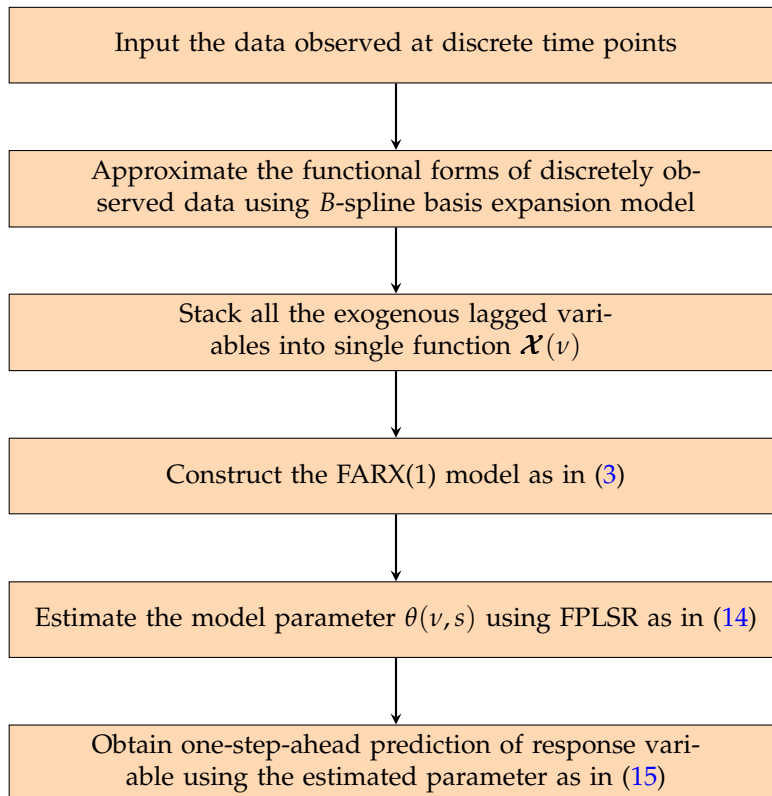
Input the data observed at discrete time points

Approximate the functional forms of discretely observed data using $B$-spline basis expansion model

Stack all the exogenous lagged variables into single function $\boldsymbol{\mathcal{X}}(\nu)$

Construct the FARX(1) model as in (3)

Estimate the model parameter $\theta(\nu, s)$ using FPLSR as in (14)

Obtain one-step-ahead prediction of response variable using the estimated parameter as in (15)